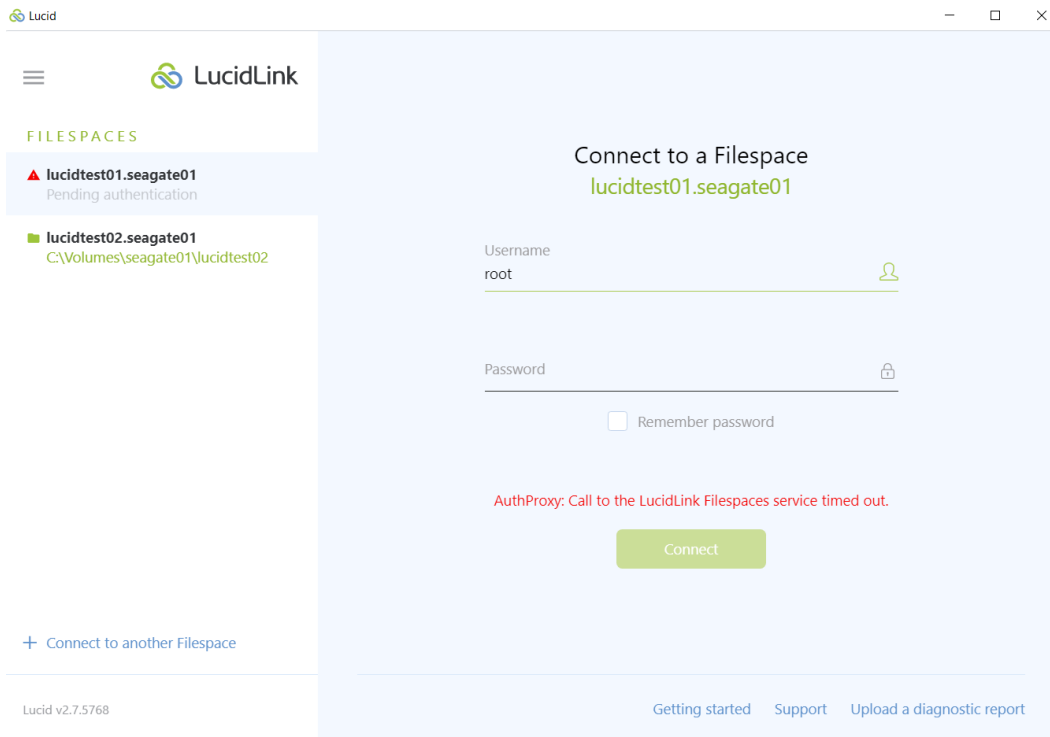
Lucid

LucidLink

FILESPACES

lucidtest01.seagate01
Pending authentication

lucidtest02.seagate01
C:\Volumes\seagate01\lucidtest02

+ Connect to another Filespace

Lucid v2.7.5768

Connect to a Filespace
lucidtest01.seagate01

Username
root

Password

Remember password

AuthProxy: Call to the LucidLink Filespaces service timed out.

Connect

Getting started Support Upload a diagnostic report